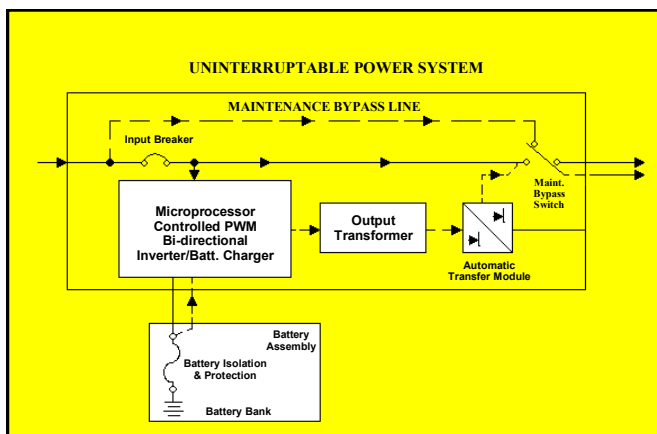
UNINTERRUPTABLE POWER SYSTEM

MAINTENANCE BYPASS LINE

Input Breaker

Microprocessor Controlled PWM Bi-directional Inverter/Batt. Charger

Output Transformer

Automatic Transfer Module

Maint. Bypass Switch

Battery Assembly

Battery Isolation & Protection

Battery Bank